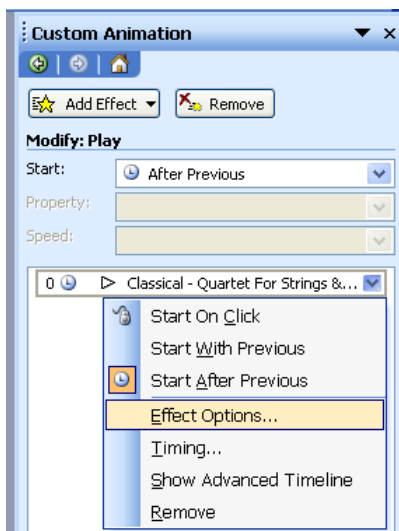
Custom Animation

Add Effect

Remove

Modify: Play

Start:

After Previous

Property:

Speed:

0

Classical - Quartet For Strings &...

Start On Click

Start With Previous

Start After Previous

Effect Options...

Timing...

Show Advanced Timeline

Remove